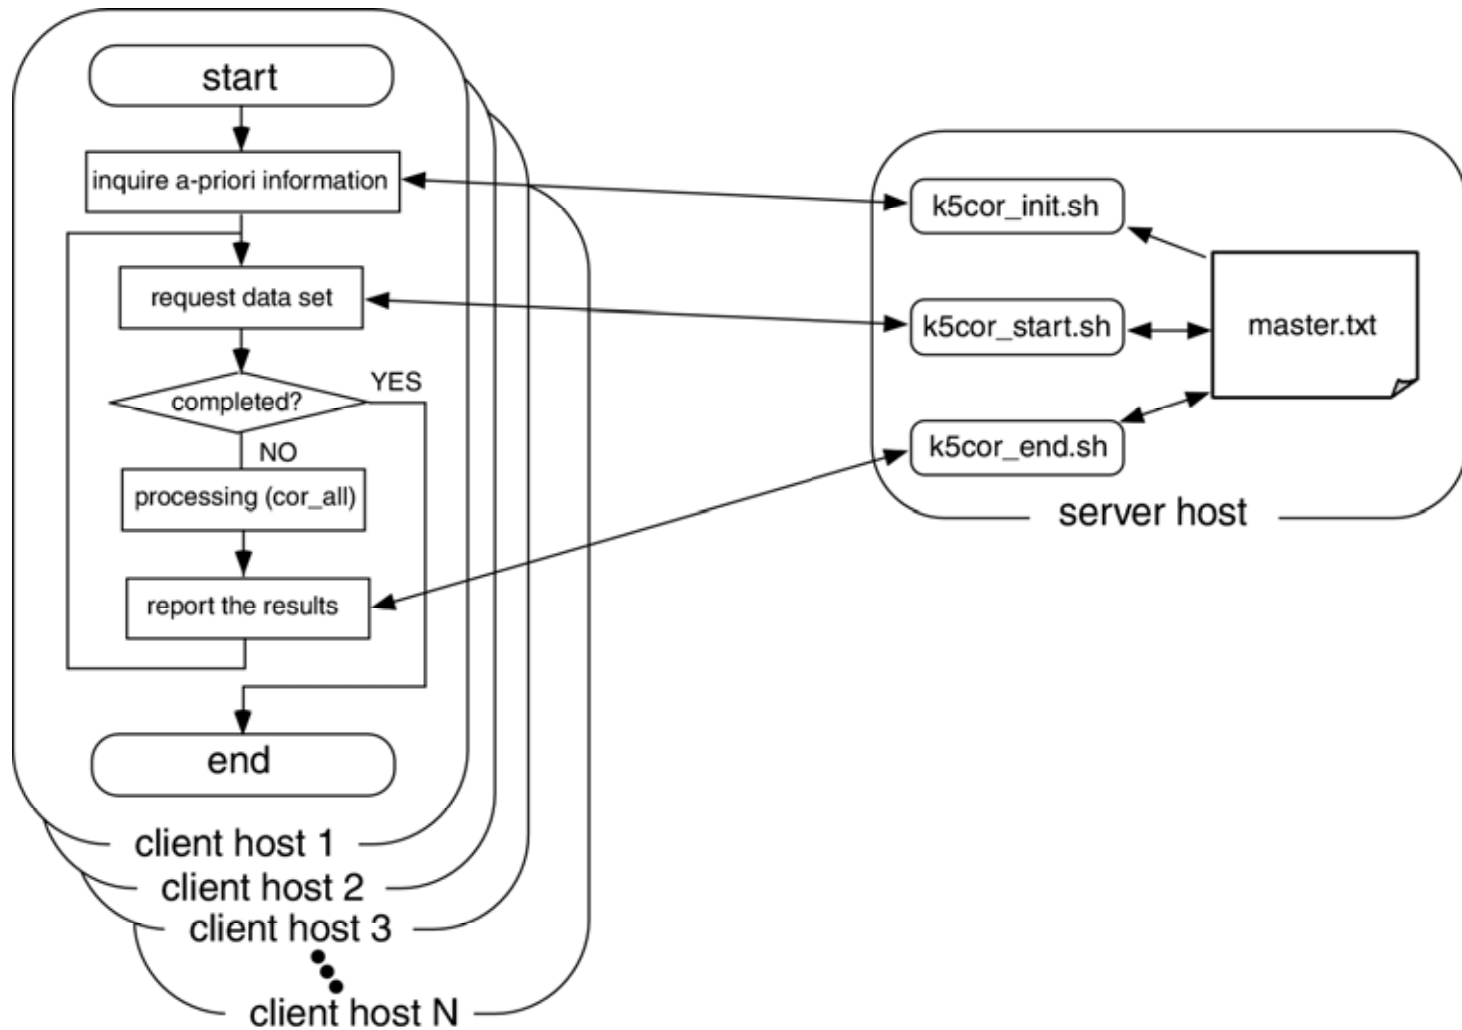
start

inquire a-priori information

request data set

completed?

YES

NO

processing (cor_all)

report the results

end

client host 1

client host 2

client host 3

client host N

k5cor_init.sh

k5cor_start.sh

k5cor_end.sh

master.txt

server host